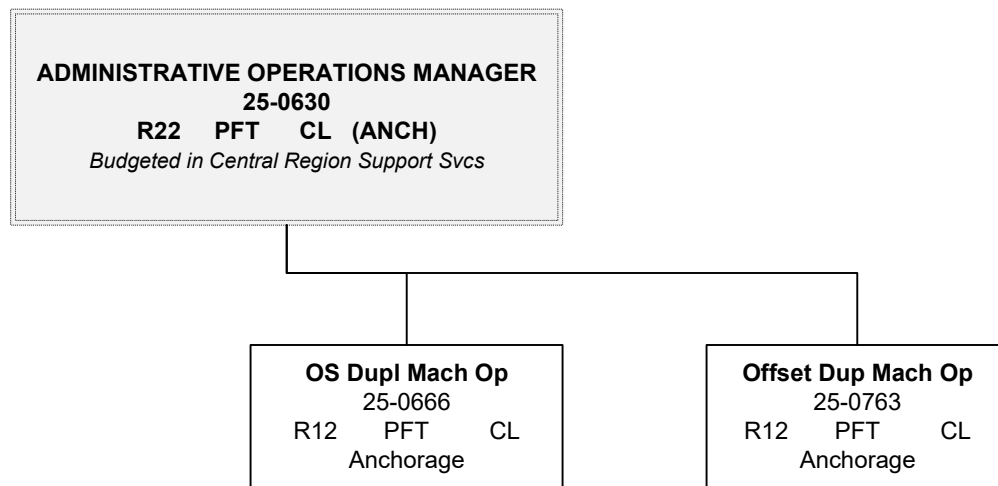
**ADMINISTRATIVE OPERATIONS MANAGER**
**25-0630**
**R22 PFT CL (ANCH)**
*Budgeted in Central Region Support Svcs*

**OS Dupl Mach Op**
25-0666
R12 PFT CL
Anchorage

**Offset Dup Mach Op**
25-0763
R12 PFT CL
Anchorage